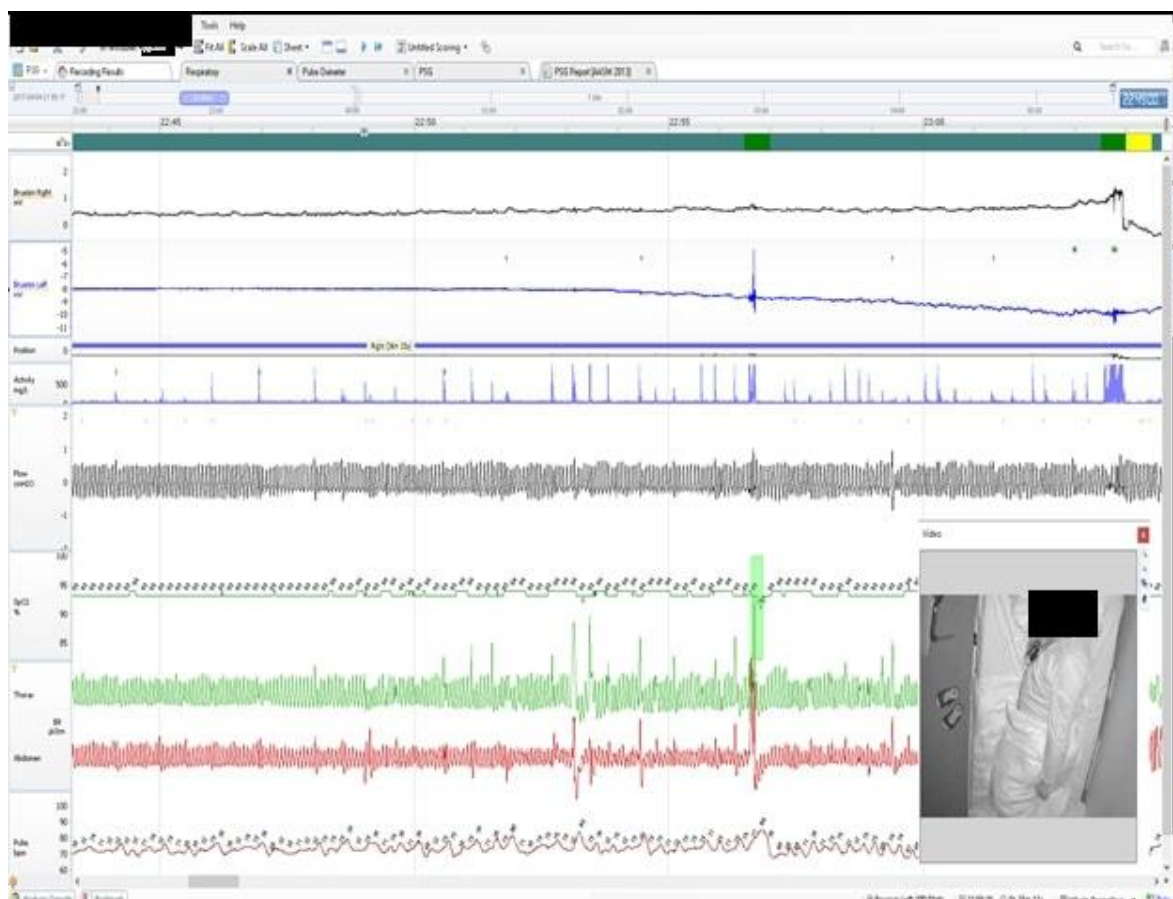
Tools Help

Fit All Scale All Sheet Untitled Scoring

PSG Recording Results Respiratory Pulse Oximeter PSG PSG Report [AASM 2013]

22:45 22:50 22:55 23:00

Bruxism Right mV

Bruxism Left mV

Position Right

Activity mg/l 500

Flow cmH2O

SpO2 % 95 90 85

Thorax

Abdomen

Pulse bpm 100 90 80 70 60

Video